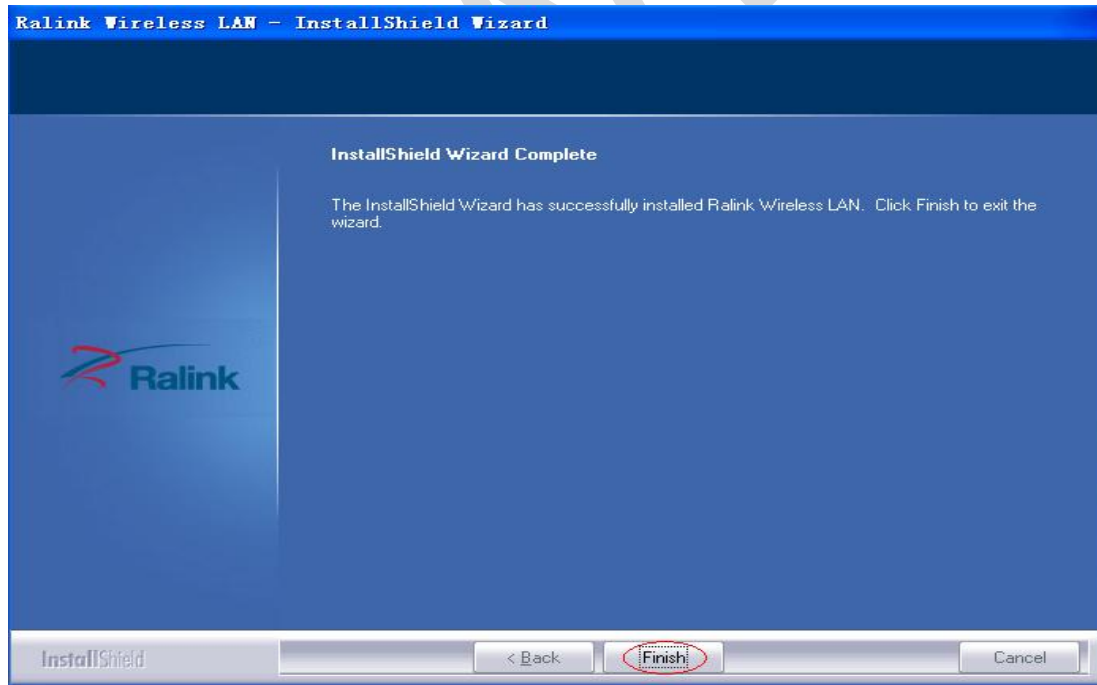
Ralink Wireless LAN - InstallShield Wizard

InstallShield Wizard Complete

The InstallShield Wizard has successfully installed Ralink Wireless LAN. Click Finish to exit the wizard.

Ralink

InstallShield

< Back

Finish

Cancel